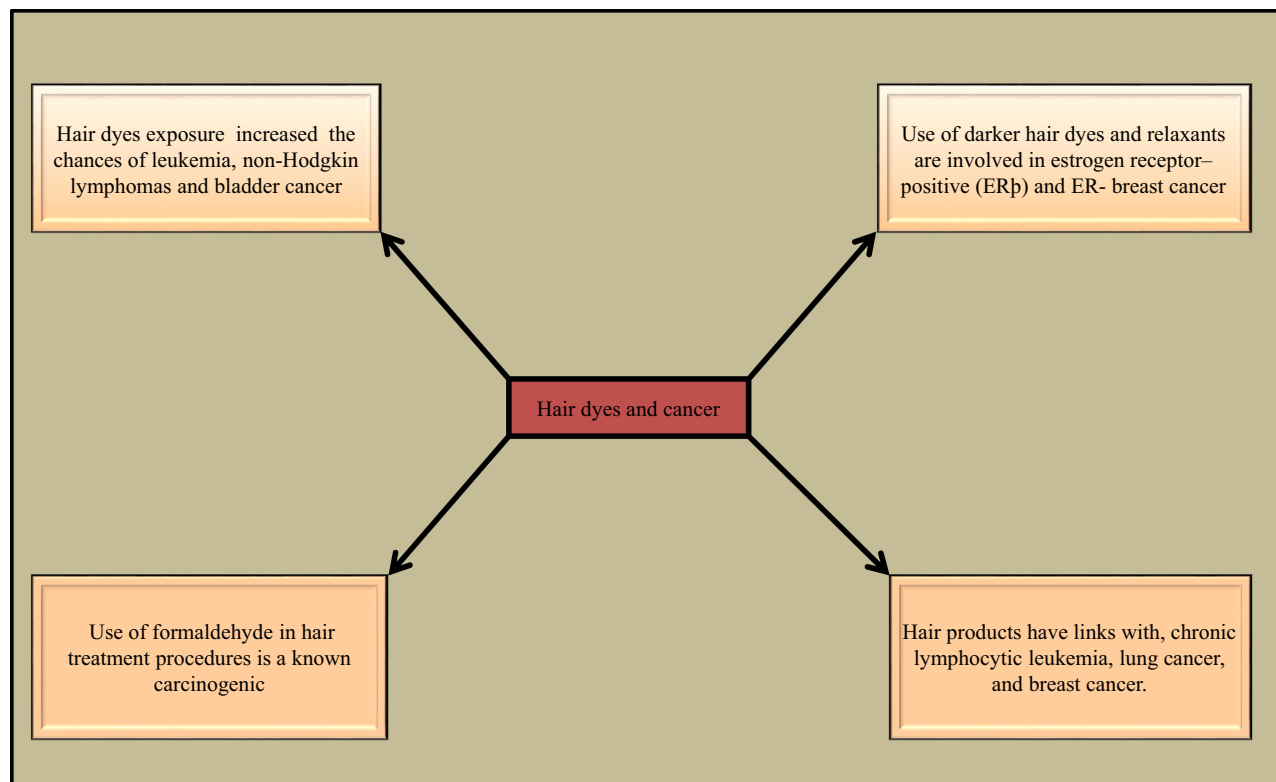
Hair dyes exposure increased the chances of leukemia, non-Hodgkin lymphomas and bladder cancer

Use of darker hair dyes and relaxants are involved in estrogen receptor–positive (ERþ) and ER- breast cancer

Hair dyes and cancer

Use of formaldehyde in hair treatment procedures is a known carcinogenic

Hair products have links with, chronic lymphocytic leukemia, lung cancer, and breast cancer.